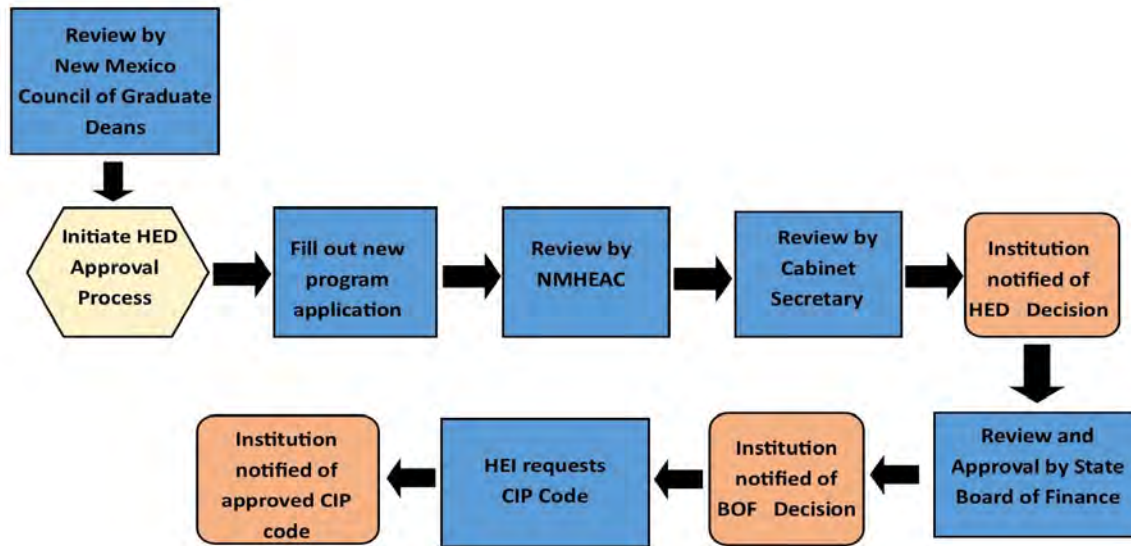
Review by New Mexico Council of Graduate Deans

Initiate HED Approval Process

Fill out new program application

Review by NMHEAC

Review by Cabinet Secretary

Institution notified of HED Decision

Review and Approval by State Board of Finance

Institution notified of BOF Decision

HEI requests CIP Code

Institution notified of approved CIP code